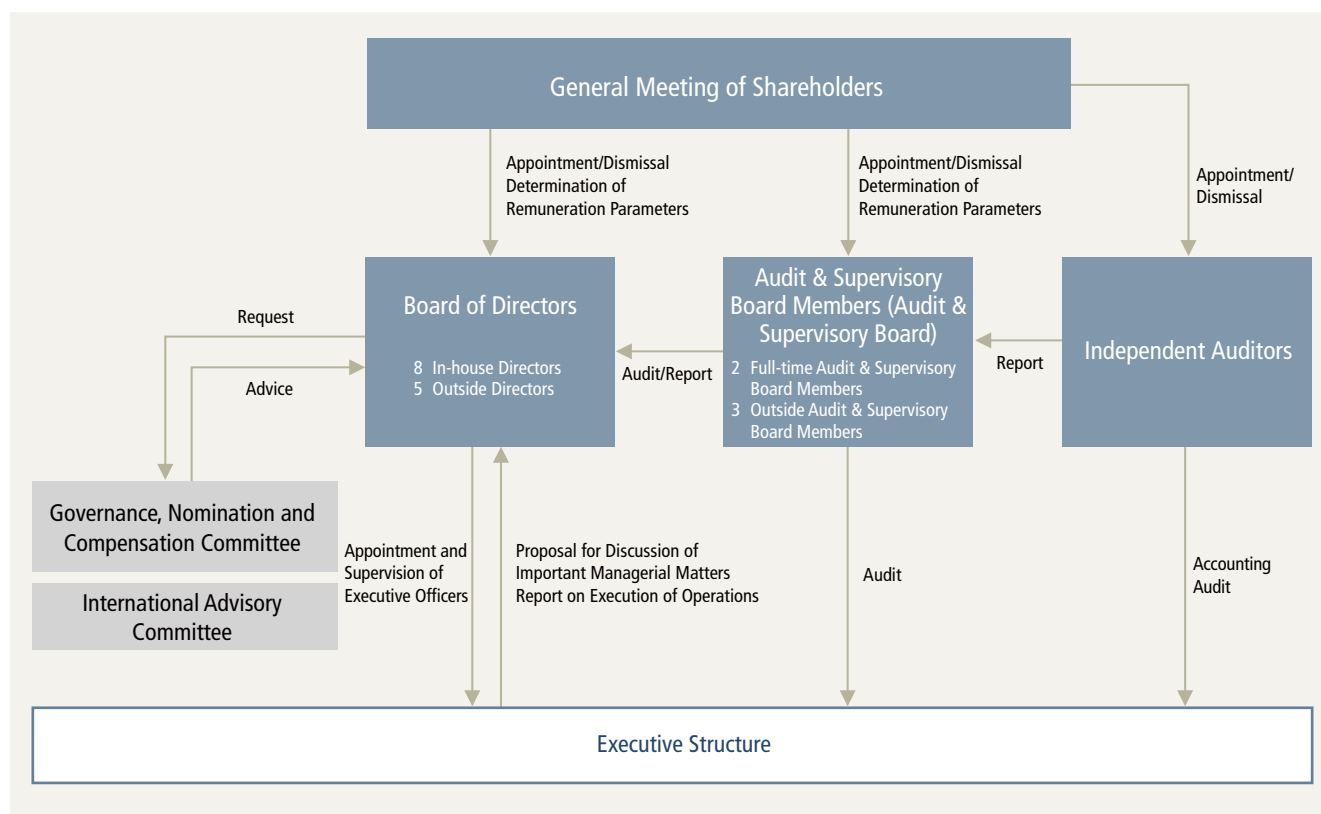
General Meeting of Shareholders

Appointment/Dismissal
Determination of
Remuneration Parameters

Appointment/Dismissal
Determination of
Remuneration Parameters

Appointment/
Dismissal

Board of Directors

8 In-house Directors
5 Outside Directors

Audit & Supervisory Board Members (Audit & Supervisory Board)

2 Full-time Audit & Supervisory Board Members
3 Outside Audit & Supervisory Board Members

Independent Auditors

Request

Advice

Audit/Report

Report

Governance, Nomination and Compensation Committee

International Advisory Committee

Appointment and Supervision of Executive Officers

Proposal for Discussion of Important Managerial Matters
Report on Execution of Operations

Audit

Accounting Audit

Executive Structure